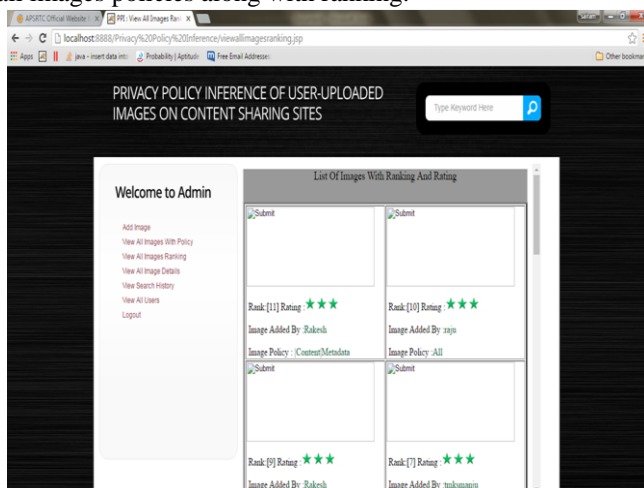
all images policies along with ranking.

APSRTC Official Website
PPI : View All Images Ranki
Sairam
localhost:8888/Privacy%20Policy%20Inference/viewallimagesranking.jsp
Apps
java - insert data into
Probability | Aptitude
Free Email Addresses
Other bookmarks

PRIVACY POLICY INFERENCE OF USER-UPLOADED IMAGES ON CONTENT SHARING SITES

Type Keyword Here

Welcome to Admin

Add Image
View All Images With Policy
View All Images Ranking
View All Image Details
View Search History
View All Users
Logout

List Of Images With Ranking And Rating

| Submit | Submit |
|---|---|
| Rank:[11] Rating : ★★★ | Rank:[10] Rating : ★★★ |
| Image Added By :Rakesh | Image Added By :raju |
| Image Policy : |Content|Metadata | Image Policy :All |
| Submit | Submit |
| Rank:[9] Rating : ★★★ | Rank:[7] Rating : ★★★ |
| Image Added By :Rakesh | Image Added By :tmksmanju |